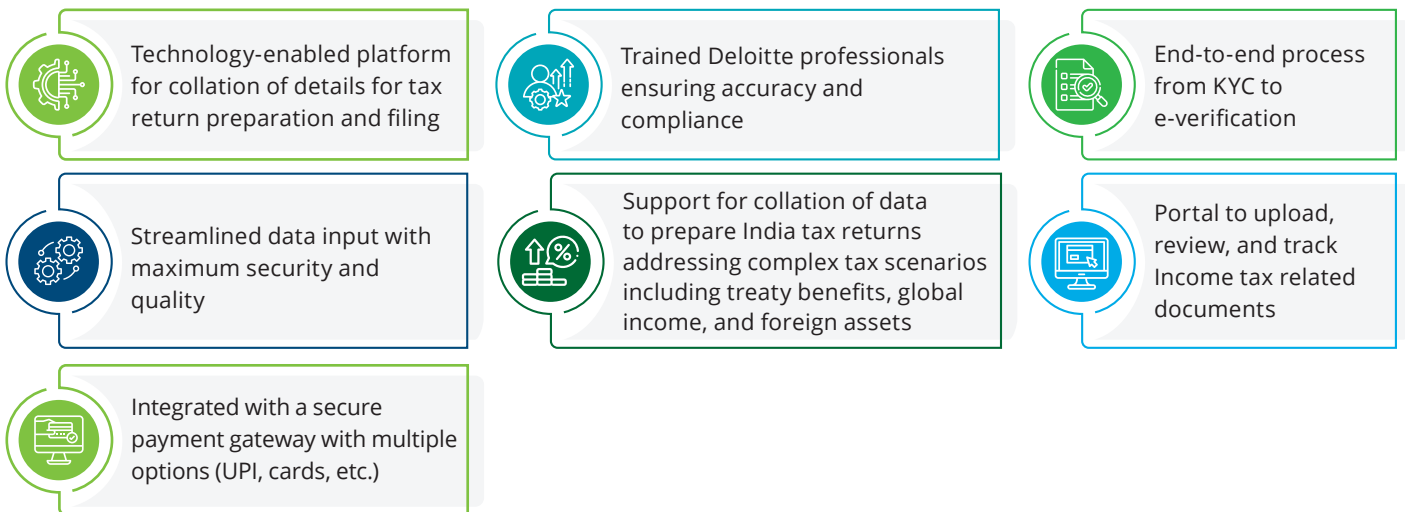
Technology-enabled platform for collation of details for tax return preparation and filing

Trained Deloitte professionals ensuring accuracy and compliance

End-to-end process from KYC to e-verification

Streamlined data input with maximum security and quality

Support for collation of data to prepare India tax returns addressing complex tax scenarios including treaty benefits, global income, and foreign assets

Portal to upload, review, and track Income tax related documents

Integrated with a secure payment gateway with multiple options (UPI, cards, etc.)